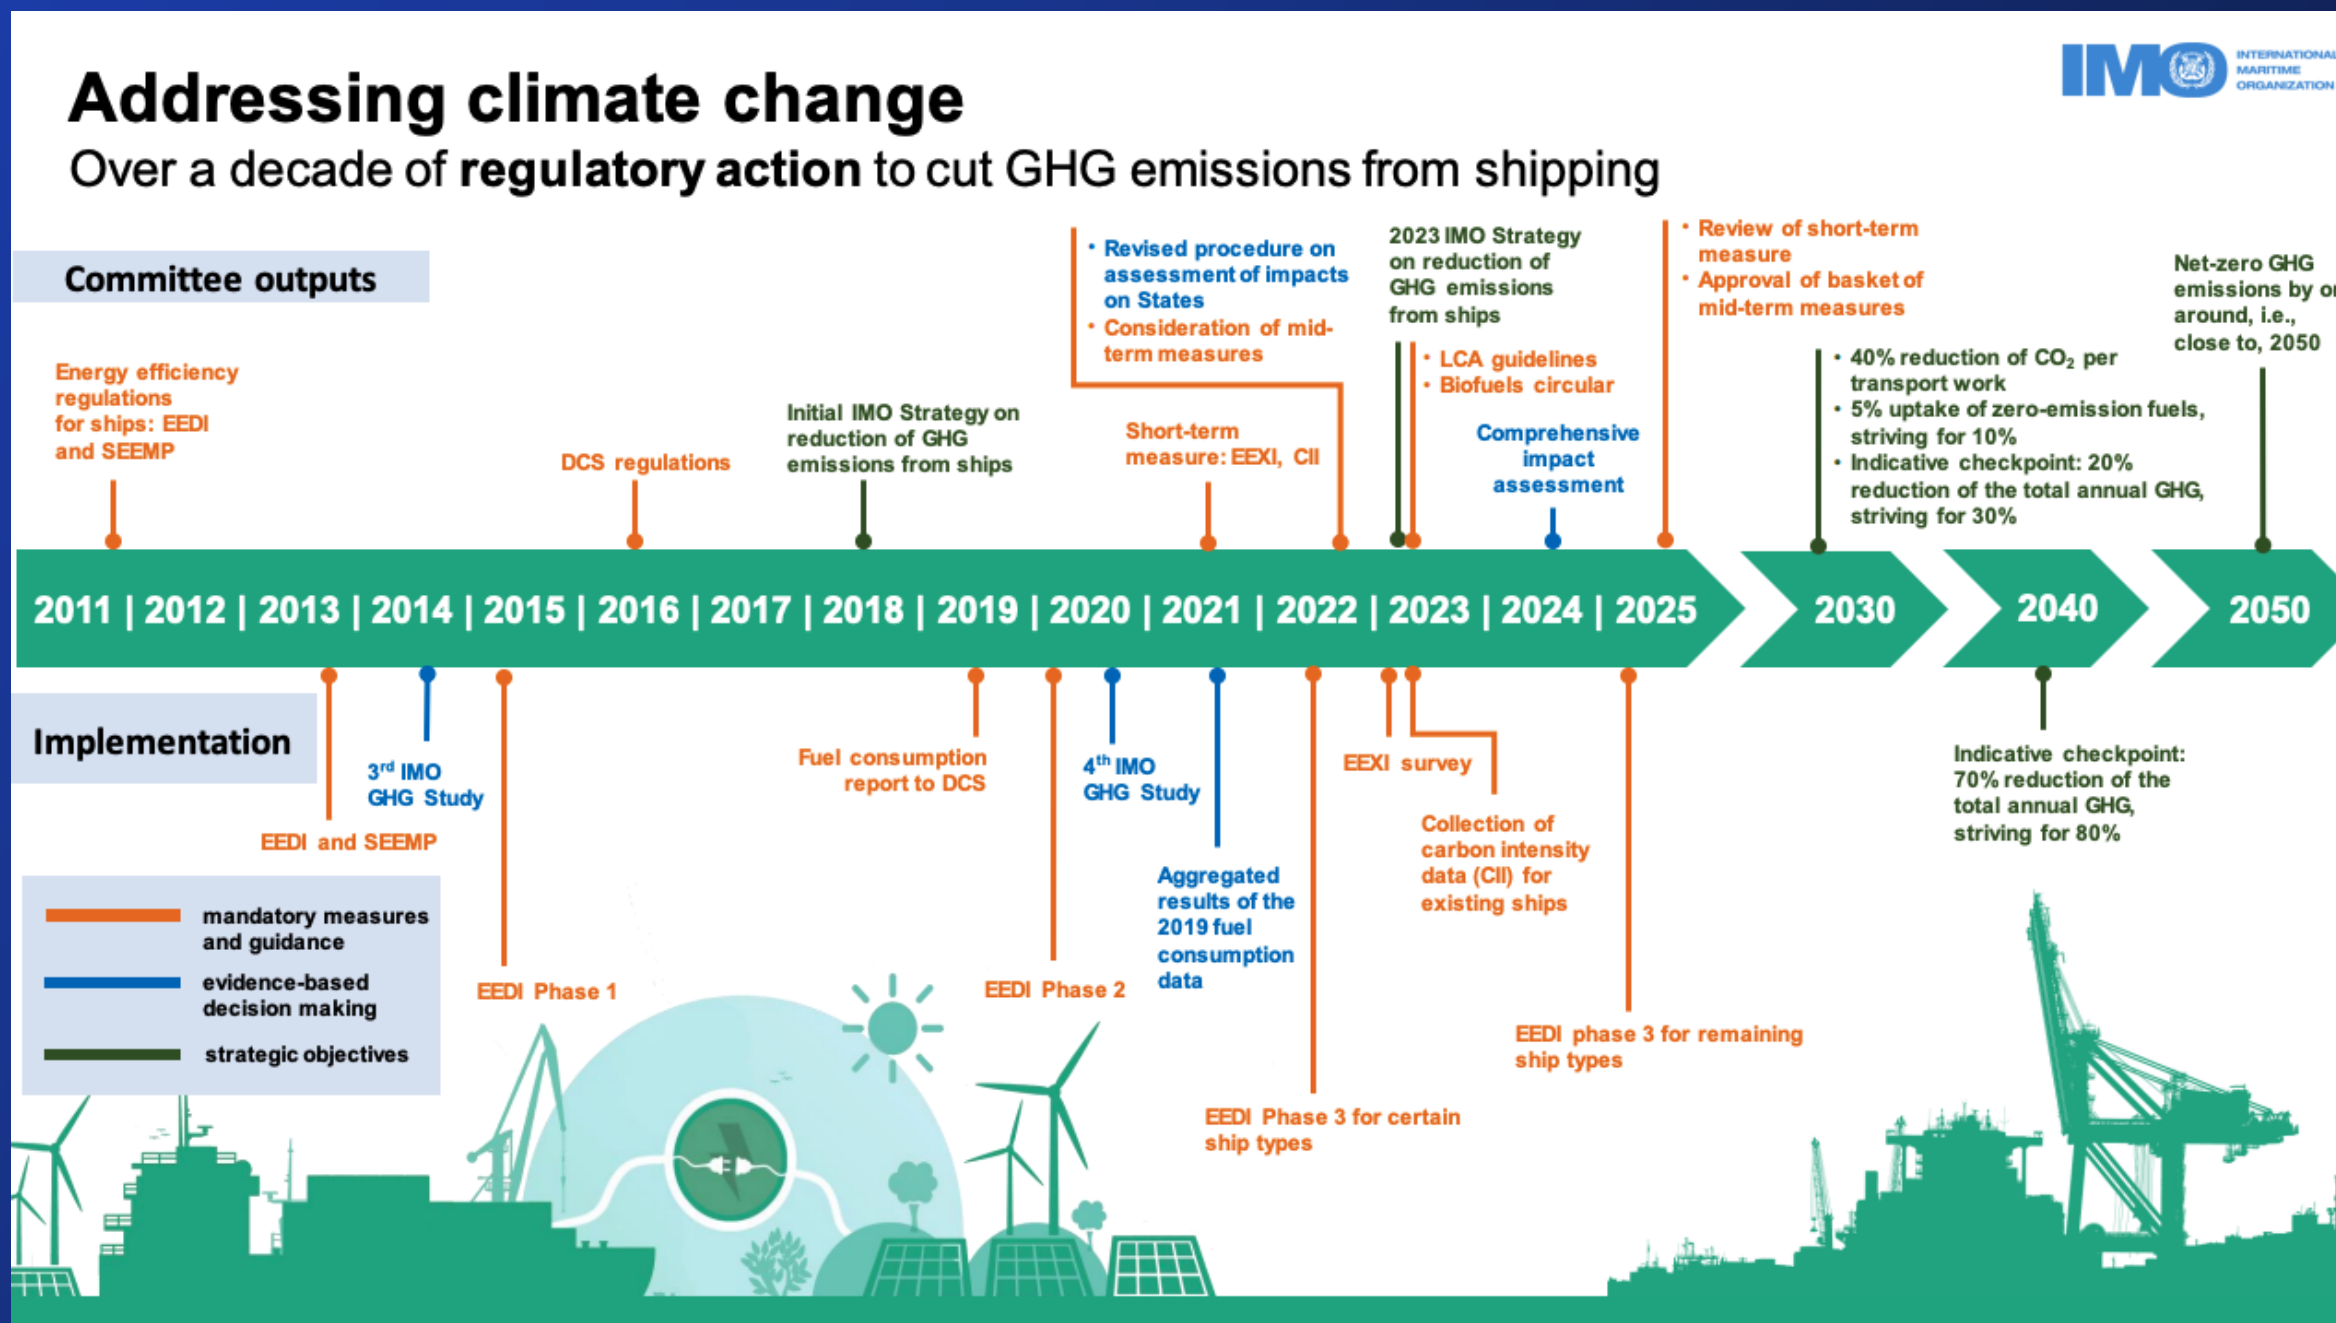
Addressing climate change

Over a decade of **regulatory action** to cut GHG emissions from shipping

IMO INTERNATIONAL MARITIME ORGANIZATION

Committee outputs

Energy efficiency regulations for ships: EEDI and SEEMP

DCS regulations

Initial IMO Strategy on reduction of GHG emissions from ships

Short-term measure: EEXI, CII

• Revised procedure on assessment of impacts on States
• Consideration of mid-term measures

2023 IMO Strategy on reduction of GHG emissions from ships

• LCA guidelines
• Biofuels circular

Comprehensive impact assessment

• Review of short-term measure
• Approval of basket of mid-term measures

• 40% reduction of $CO_2$ per transport work
• 5% uptake of zero-emission fuels, striving for 10%
• Indicative checkpoint: 20% reduction of the total annual GHG, striving for 30%

Net-zero GHG emissions by or around, i.e., close to, 2050

2011 | 2012 | 2013 | 2014 | 2015 | 2016 | 2017 | 2018 | 2019 | 2020 | 2021 | 2022 | 2023 | 2024 | 2025

2030

2040

2050

Implementation

EEDI and SEEMP

3rd IMO GHG Study

EEDI Phase 1

Fuel consumption report to DCS

EEDI Phase 2

4th IMO GHG Study

Aggregated results of the 2019 fuel consumption data

EEDI Phase 3 for certain ship types

EEXI survey

Collection of carbon intensity data (CII) for existing ships

EEDI phase 3 for remaining ship types

Indicative checkpoint: 70% reduction of the total annual GHG, striving for 80%

mandatory measures and guidance

evidence-based decision making

strategic objectives